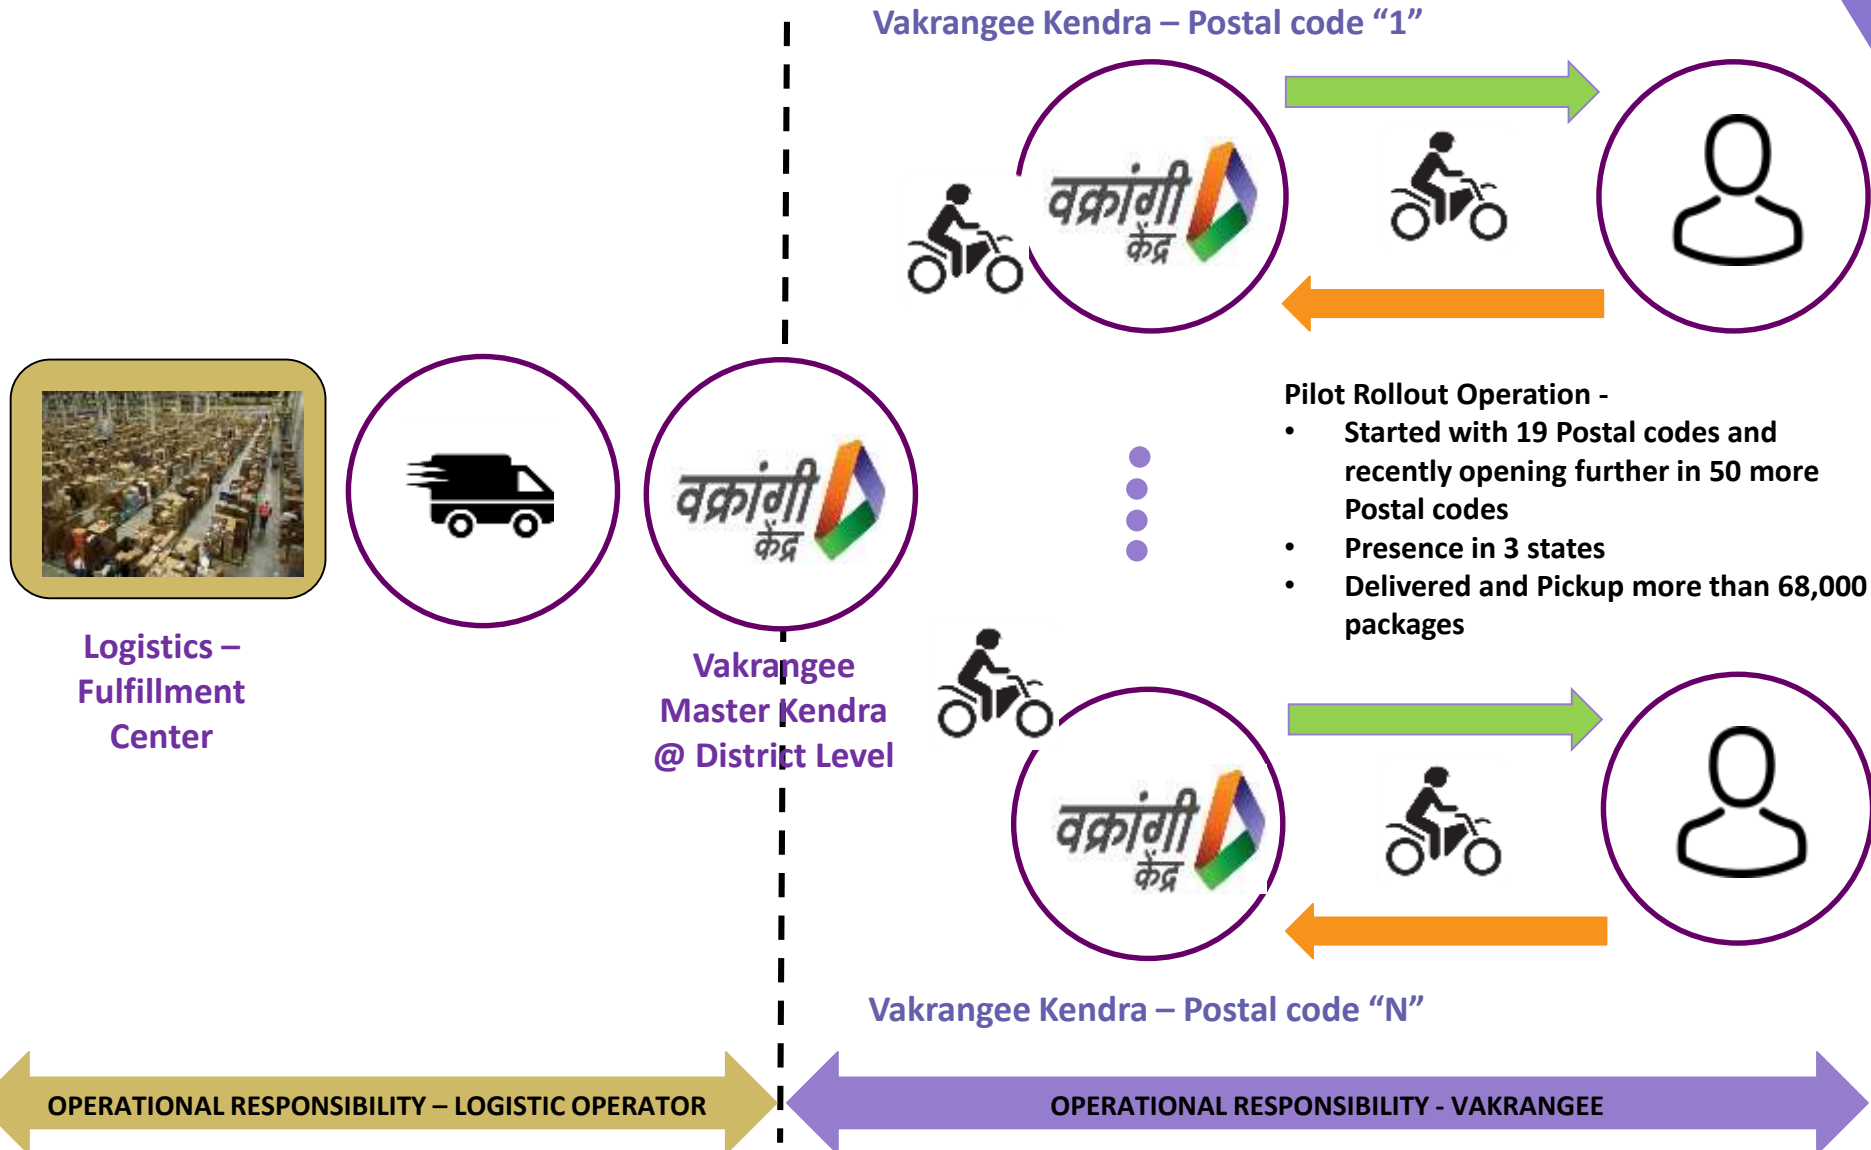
Vakrangee Kendra – Postal code “1”

वक्रांगी केंद्र

Logistics – Fulfillment Center

वक्रांगी केंद्र

Vakrangee Master Kendra @ District Level

Pilot Rollout Operation -

- Started with 19 Postal codes and recently opening further in 50 more Postal codes
- Presence in 3 states
- Delivered and Pickup more than 68,000 packages

वक्रांगी केंद्र

Vakrangee Kendra – Postal code “N”

OPERATIONAL RESPONSIBILITY – LOGISTIC OPERATOR

OPERATIONAL RESPONSIBILITY - VAKRANGEE